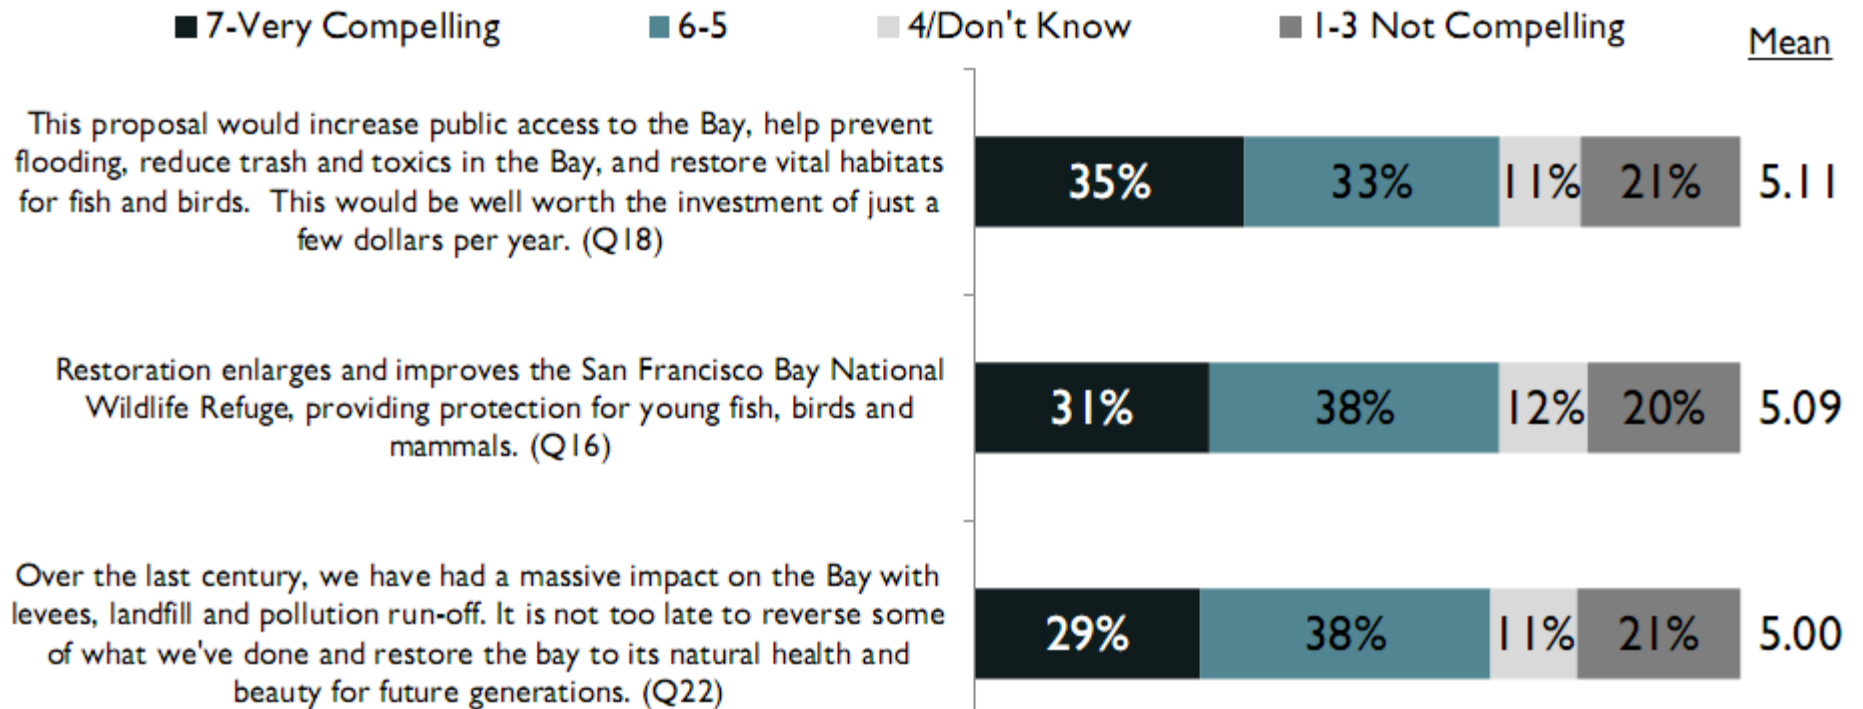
7-Very Compelling 6-5 4/Don't Know 1-3 Not Compelling

Mean

This proposal would increase public access to the Bay, help prevent flooding, reduce trash and toxics in the Bay, and restore vital habitats for fish and birds. This would be well worth the investment of just a few dollars per year. (Q18)

35% 33% 11% 21% 5.11

Restoration enlarges and improves the San Francisco Bay National Wildlife Refuge, providing protection for young fish, birds and mammals. (Q16)

31% 38% 12% 20% 5.09

Over the last century, we have had a massive impact on the Bay with levees, landfill and pollution run-off. It is not too late to reverse some of what we've done and restore the bay to its natural health and beauty for future generations. (Q22)

29% 38% 11% 21% 5.00